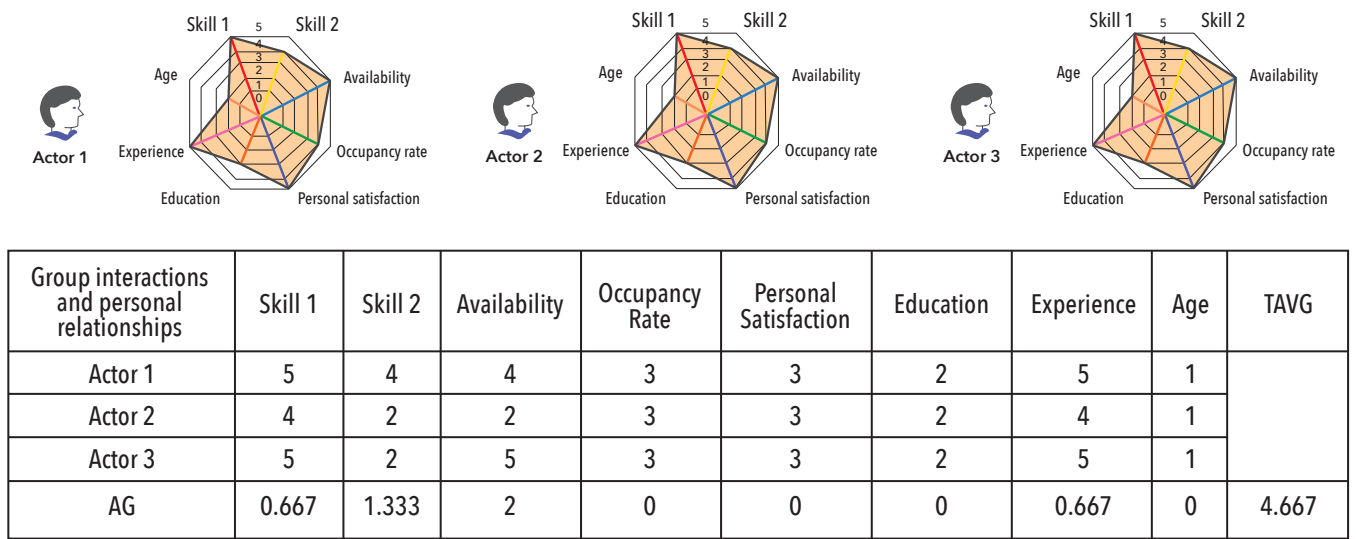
Skill 1 5 Skill 2
4
3
2
1
0
Age
Availability
Actor 1
Experience
Occupancy rate
Education
Personal satisfaction

Skill 1 5 Skill 2
4
3
2
1
0
Age
Availability
Actor 2
Experience
Occupancy rate
Education
Personal satisfaction

Skill 1 5 Skill 2
4
3
2
1
0
Age
Availability
Actor 3
Experience
Occupancy rate
Education
Personal satisfaction

| Group interactions and personal relationships | Skill 1 | Skill 2 | Availability | Occupancy Rate | Personal Satisfaction | Education | Experience | Age | TAVG |
|---|---|---|---|---|---|---|---|---|---|
| Actor 1 | 5 | 4 | 4 | 3 | 3 | 2 | 5 | 1 | |
| Actor 2 | 4 | 2 | 2 | 3 | 3 | 2 | 4 | 1 | |
| Actor 3 | 5 | 2 | 5 | 3 | 3 | 2 | 5 | 1 | |
| AG | 0.667 | 1.333 | 2 | 0 | 0 | 0 | 0.667 | 0 | 4.667 |